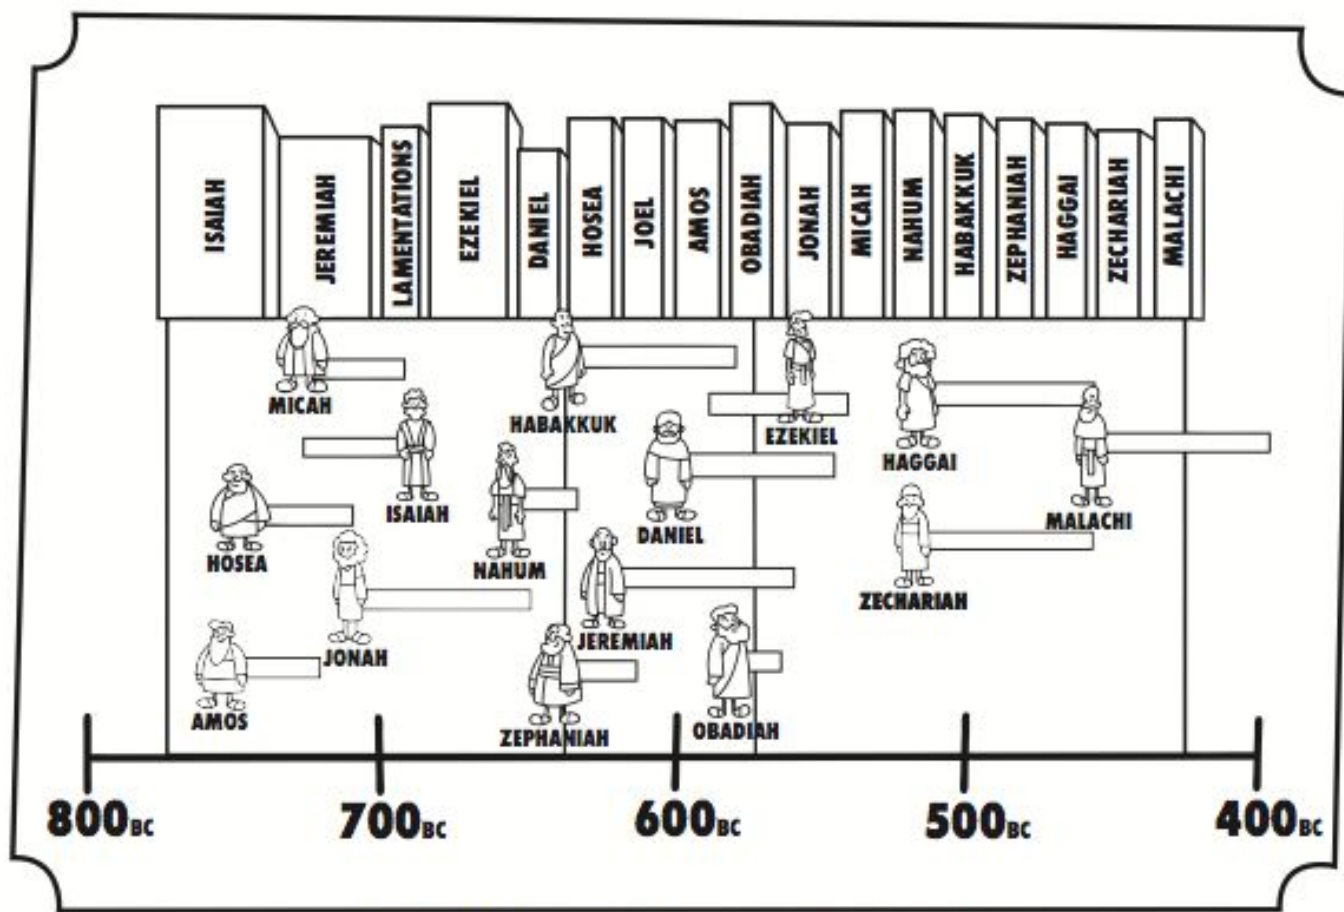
ISAIAH
JEREMIAH
LAMENTATIONS
EZEKIEL
DANIEL
HOSEA
JOEL
AMOS
OBADIAH
JONAH
MICAH
NAHUM
HABAKKUK
ZEPHANIAH
HAGGAI
ZECHARIAH
MALACHI

MICAH
HABAKKUK
EZEKIEL
HAGGAI
ISAIAH
HOSEA
NAHUM
DANIEL
MALACHI
JONAH
JEREMIAH
ZECHARIAH
AMOS
ZEPHANIAH
OBADIAH

800BC
700BC
600BC
500BC
400BC